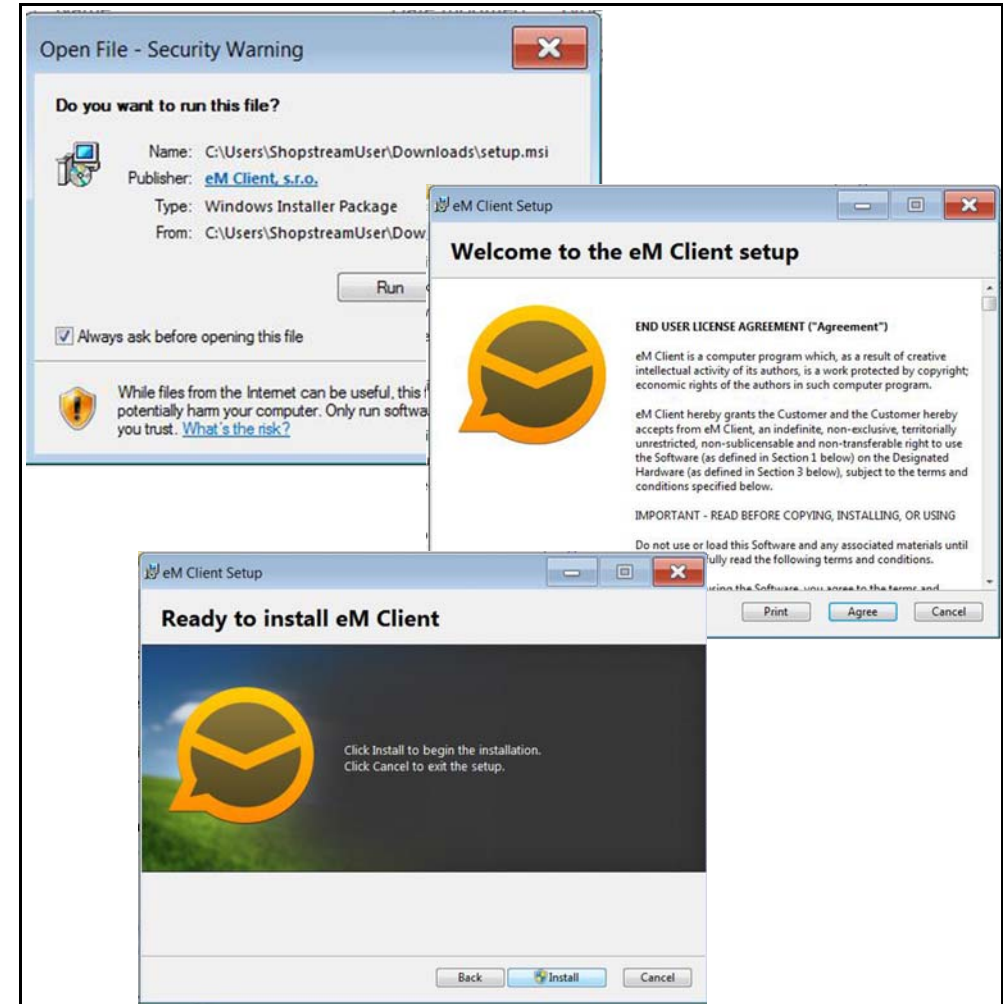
Open File - Security Warning

Do you want to run this file?

Name: C:\Users\ShopstreamUser\Downloads\setup.msi
Publisher: eM Client, s.r.o.
Type: Windows Installer Package
From: C:\Users\ShopstreamUser\Dow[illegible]

Run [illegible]

Always ask before opening this file

While files from the Internet can be useful, this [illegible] potentially harm your computer. Only run softwa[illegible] you trust. What's the risk?

eM Client Setup

Welcome to the eM Client setup

END USER LICENSE AGREEMENT ("Agreement")

eM Client is a computer program which, as a result of creative intellectual activity of its authors, is a work protected by copyright; economic rights of the authors in such computer program.

eM Client hereby grants the Customer and the Customer hereby accepts from eM Client, an indefinite, non-exclusive, territorially unrestricted, non-sublicensable and non-transferable right to use the Software (as defined in Section 1 below) on the Designated Hardware (as defined in Section 3 below), subject to the terms and conditions specified below.

IMPORTANT - READ BEFORE COPYING, INSTALLING, OR USING

Do not use or load this Software and any associated materials until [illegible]fully read the following terms and conditions.

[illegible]sing the Software, you agree to the terms and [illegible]

Print Agree Cancel

eM Client Setup

Ready to install eM Client

Click Install to begin the installation.
Click Cancel to exit the setup.

Back Install Cancel